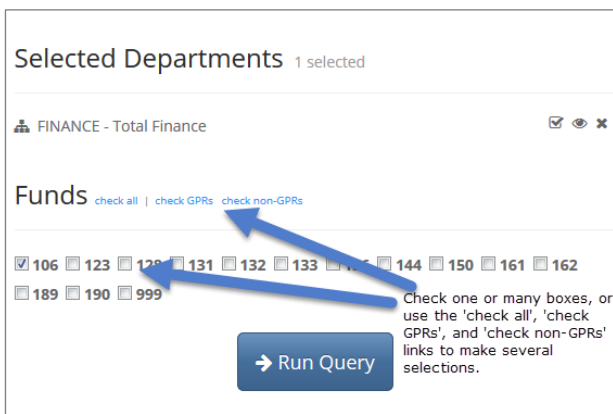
Selected Departments 1 selected

FINANCE - Total Finance

Funds check all | check GPRs check non-GPRs

106 123 12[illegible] 131 132 133 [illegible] 144 150 161 162
189 190 999

Check one or many boxes, or use the 'check all', 'check GPRs', and 'check non-GPRs' links to make several selections.

Run Query